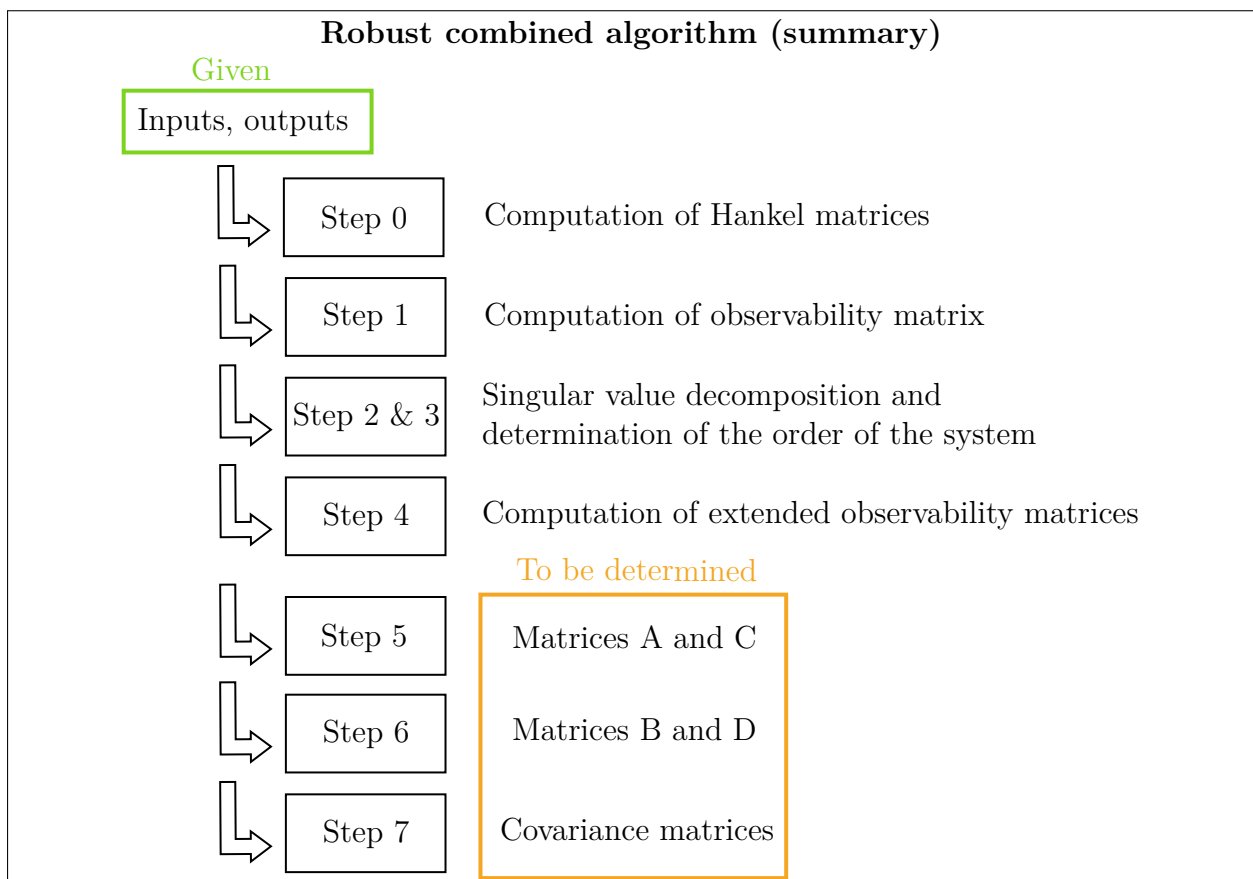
**Robust combined algorithm (summary)**

Given

Inputs, outputs

Step 0

Computation of Hankel matrices

Step 1

Computation of observability matrix

Step 2 & 3

Singular value decomposition and determination of the order of the system

Step 4

Computation of extended observability matrices

To be determined

Step 5

Matrices A and C

Step 6

Matrices B and D

Step 7

Covariance matrices